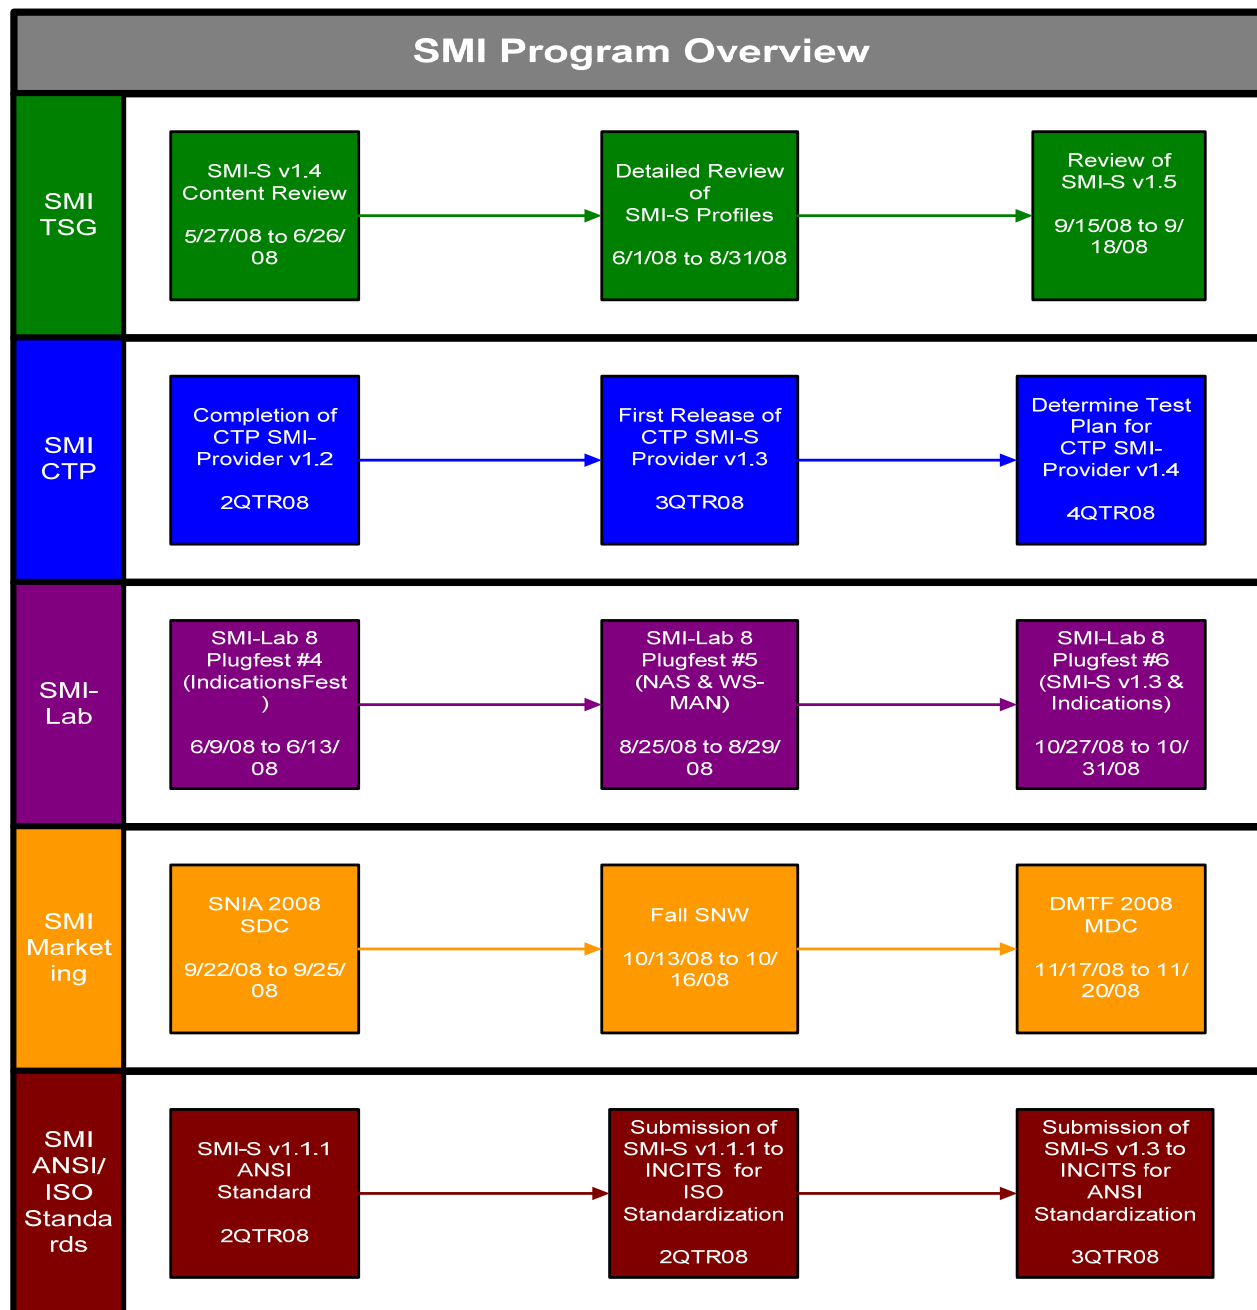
SMI Program Overview

SMI TSG

SMI-S v1.4 Content Review

5/27/08 to 6/26/08

Detailed Review of SMI-S Profiles

6/1/08 to 8/31/08

Review of SMI-S v1.5

9/15/08 to 9/18/08

SMI CTP

Completion of CTP SMI-Provider v1.2

2QTR08

First Release of CTP SMI-S Provider v1.3

3QTR08

Determine Test Plan for CTP SMI-Provider v1.4

4QTR08

SMI-Lab

SMI-Lab 8 Plugfest #4 (IndicationsFest)

6/9/08 to 6/13/08

SMI-Lab 8 Plugfest #5 (NAS & WS-MAN)

8/25/08 to 8/29/08

SMI-Lab 8 Plugfest #6 (SMI-S v1.3 & Indications)

10/27/08 to 10/31/08

SMI Marketing

SNIA 2008 SDC

9/22/08 to 9/25/08

Fall SNW

10/13/08 to 10/16/08

DMTF 2008 MDC

11/17/08 to 11/20/08

SMI ANSI/ ISO Standards

SMI-S v1.1.1 ANSI Standard

2QTR08

Submission of SMI-S v1.1.1 to INCITS for ISO Standardization

2QTR08

Submission of SMI-S v1.3 to INCITS for ANSI Standardization

3QTR08